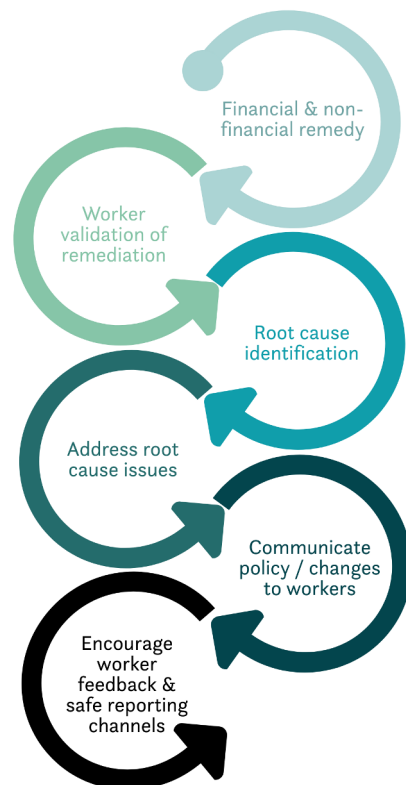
Financial & non-financial remedy

Worker validation of remediation

Root cause identification

Address root cause issues

Communicate policy / changes to workers

Encourage worker feedback & safe reporting channels